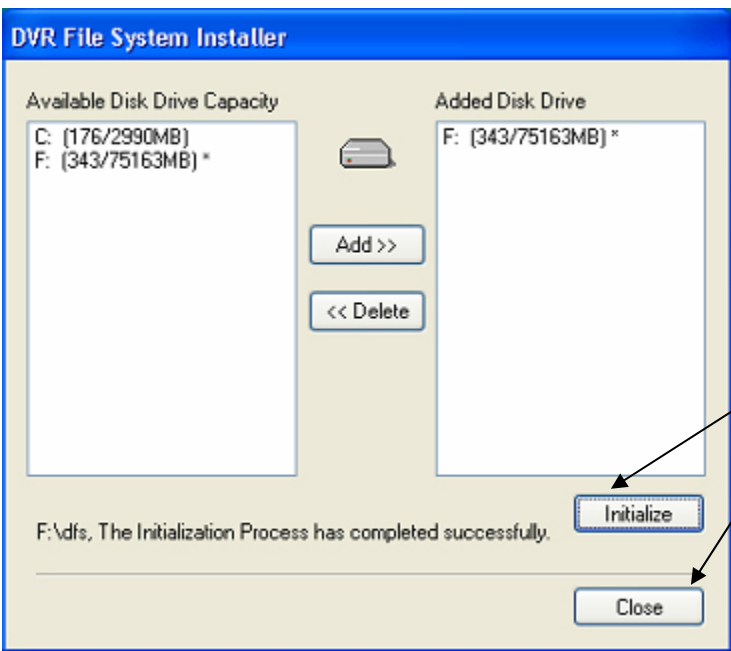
DVR File System Installer

Available Disk Drive Capacity

C: (176/2990MB)
F: (343/75163MB) *

Add >>

<< Delete

Added Disk Drive

F: (343/75163MB) *

Initialize

F:\dfs, The Initialization Process has completed successfully.

Close